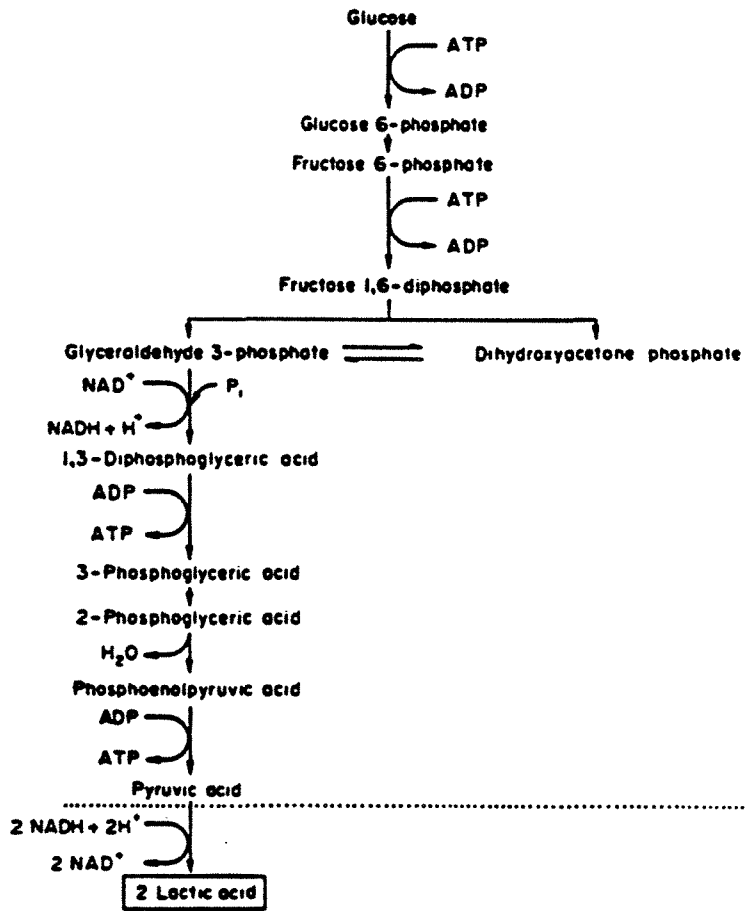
Glucose

ATP

ADP

Glucose 6-phosphate

Fructose 6-phosphate

ATP

ADP

Fructose 1,6-diphosphate

Glyceraldehyde 3-phosphate

Dihydroxyacetone phosphate

$NAD^+$

$P_i$

$NADH + H^+$

1,3-Diphosphoglyceric acid

ADP

ATP

3-Phosphoglyceric acid

2-Phosphoglyceric acid

$H_2O$

Phosphoenolpyruvic acid

ADP

ATP

Pyruvic acid

$2\ NADH + 2H^+$

$2\ NAD^+$

2 Lactic acid